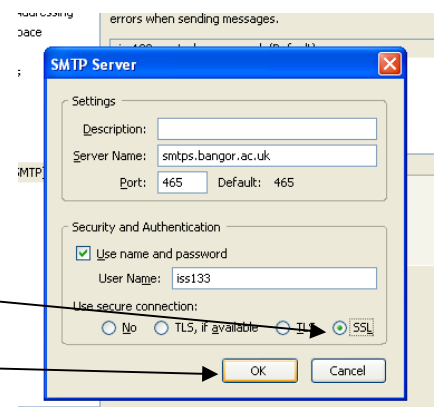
ddressing
pace
;
SMTP]
errors when sending messages.
iss133 - smtps.bangor.ac.uk (Default)

SMTP Server

Settings
Description:
Server Name: smtps.bangor.ac.uk
Port: 465 Default: 465

Security and Authentication
Use name and password
User Name: iss133
Use secure connection:
No TLS, if available TLS SSL

OK Cancel